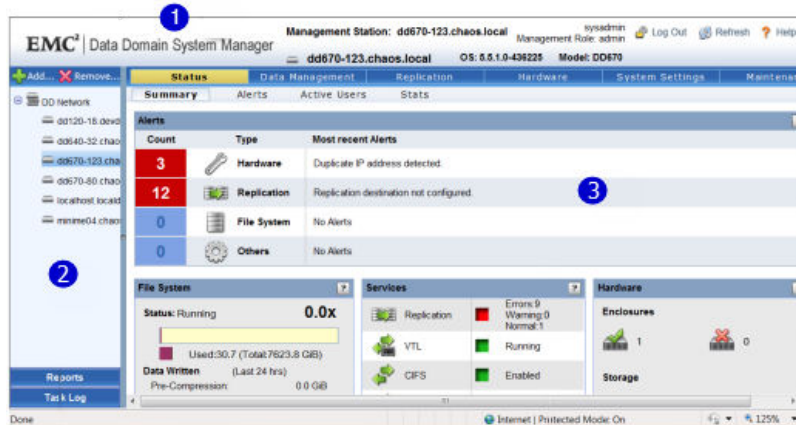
$EMC^2$ | Data Domain System Manager

1

Management Station: dd670-123.chaos.local

sysadmin
Management Role: admin

Log Out Refresh Help

dd670-123.chaos.local OS: 5.5.1.0-436225 Model: DD670

Add... Remove...

DD Network
dd120-18.devd
dd640-32.chao
dd670-123.cha
dd670-80.chao
localhost.locald
minime04.chao

2

Reports
Task Log

Status | Data Management | Replication | Hardware | System Settings | Maintenan

Summary | Alerts | Active Users | Stats

Alerts

| Count | Type | Most recent Alerts |
|---|---|---|
| 3 | Hardware | Duplicate IP address detected. |
| 12 | Replication | Replication destination not configured. |
| 0 | File System | No Alerts |
| 0 | Others | No Alerts |

3

File System

Status: Running 0.0x

Used:30.7 (Total:7623.8 GiB)

Data Written (Last 24 hrs)
Pre-Compression: 0.0 GiB

Services

Replication Errors:9 Warning:0 Normal:1
VTL Running
CIFS Enabled

Hardware

Enclosures
1 0

Storage

Done

Internet | Protected Mode: On

125%